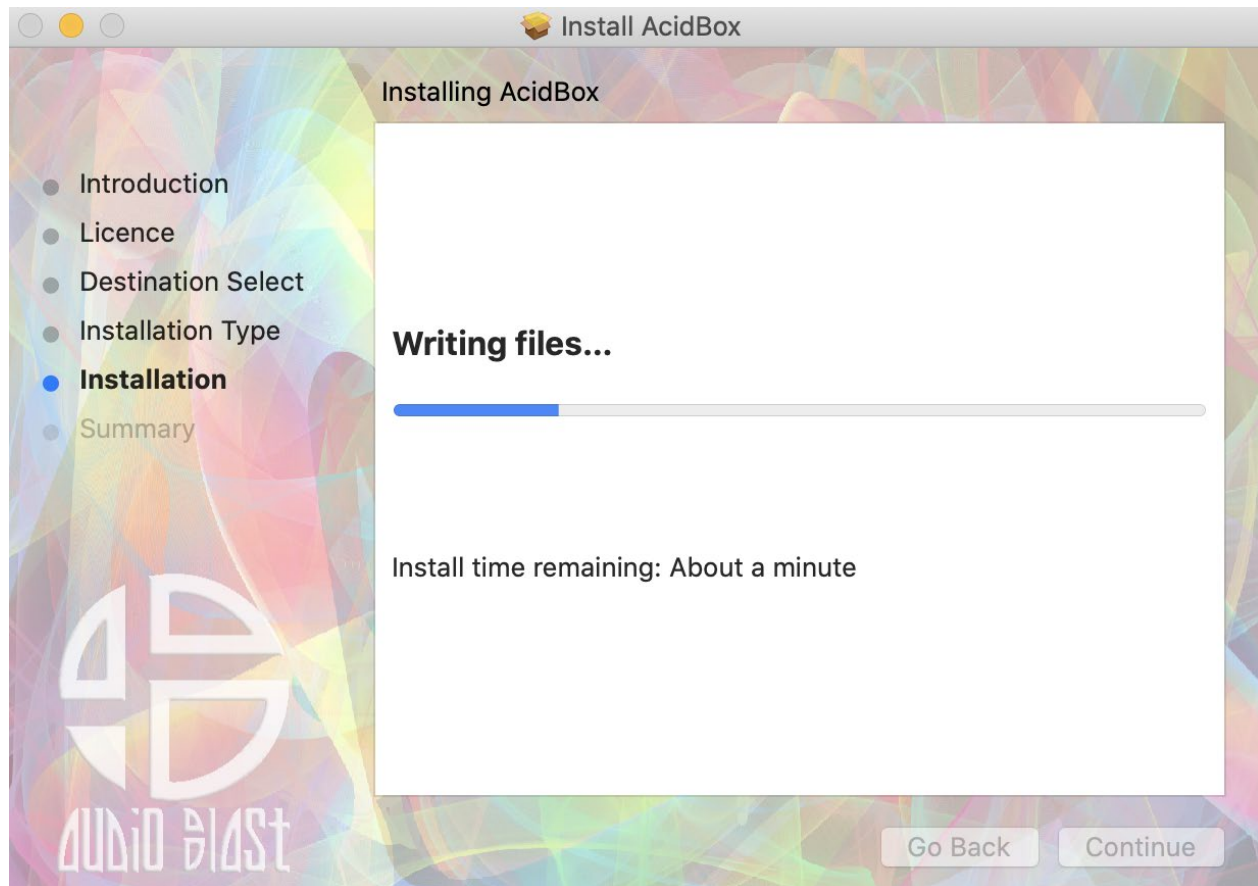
Install AcidBox

Installing AcidBox

Introduction
Licence
Destination Select
Installation Type
Installation
Summary

Writing files...

Install time remaining: About a minute

AUDIO BLAST

Go Back
Continue